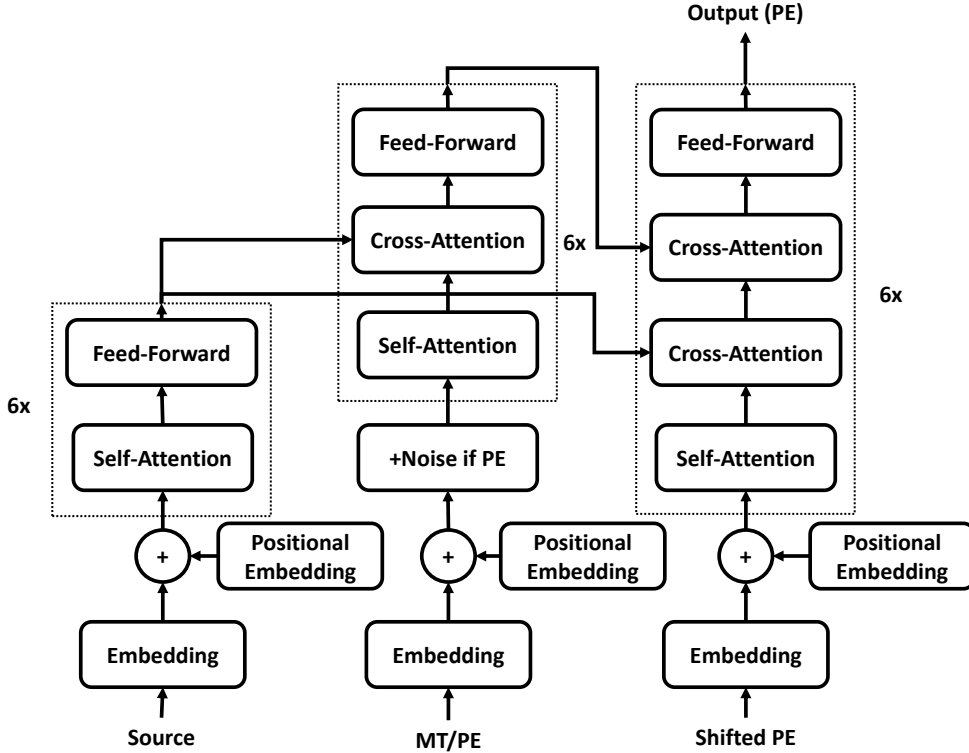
Output (PE)

6x

Feed-Forward

Self-Attention

+

Positional Embedding

Embedding

Source

6x

Feed-Forward

Cross-Attention

Self-Attention

+Noise if PE

+

Positional Embedding

Embedding

MT/PE

6x

Feed-Forward

Cross-Attention

Cross-Attention

Self-Attention

+

Positional Embedding

Embedding

Shifted PE